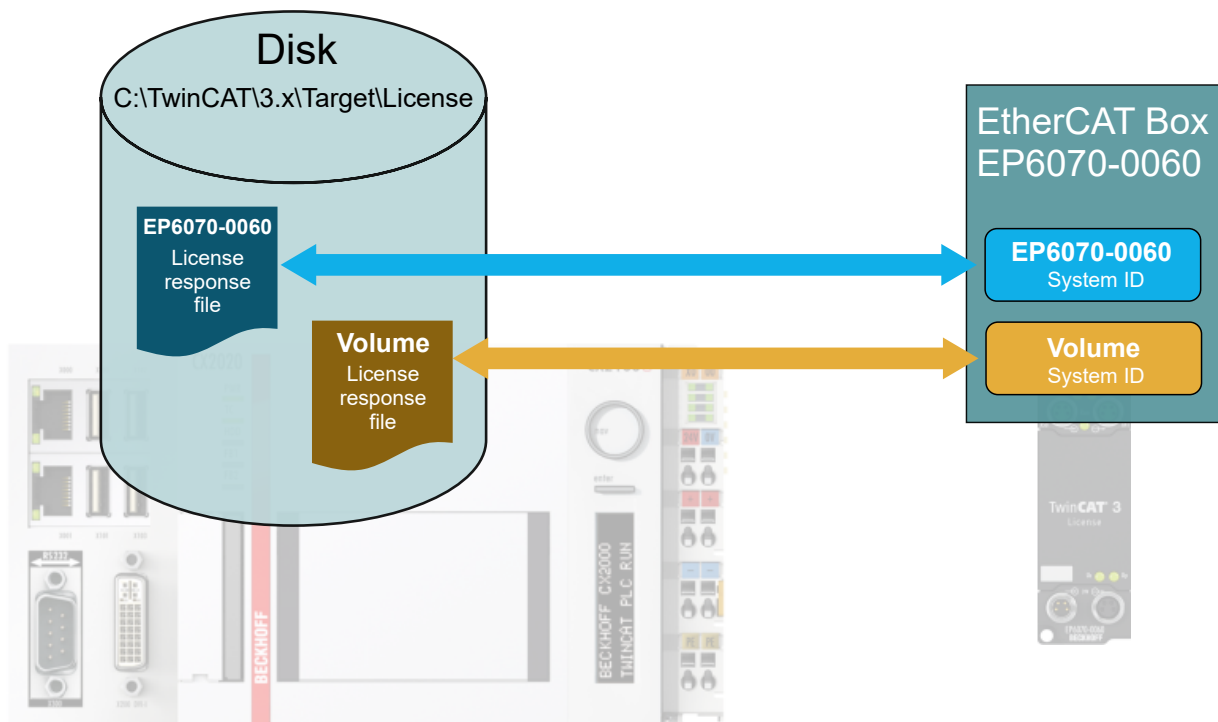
Disk
C:\TwinCAT\3.x\Target\License

EP6070-0060
License response file

Volume
License response file

EtherCAT Box
EP6070-0060

EP6070-0060
System ID

Volume
System ID

BECKHOFF CX2000
TWINCAT PLC RUN

BECKHOFF

TwinCAT 3
License